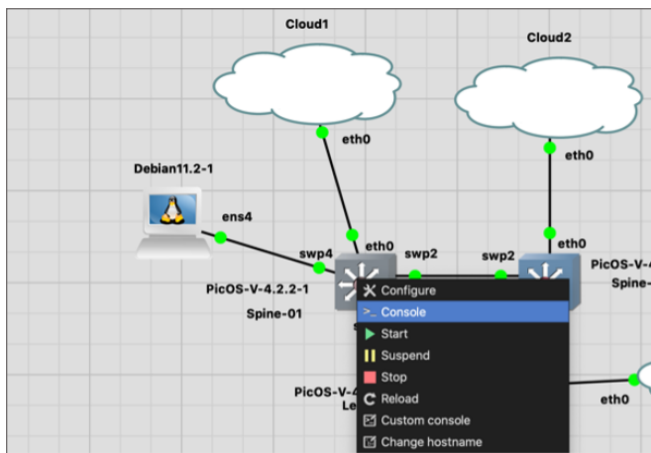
Cloud1

Cloud2

eth0

eth0

Debian11.2-1

ens4

eth0

swp4

swp2

swp2

eth0

PicOS-V-4

Spine-

PicOS-V-4.2.2-1

Spine-01

Configure
>_ Console
Start
Suspend
Stop
Reload
Custom console
Change hostname

PicOS-V-4

Le

eth0